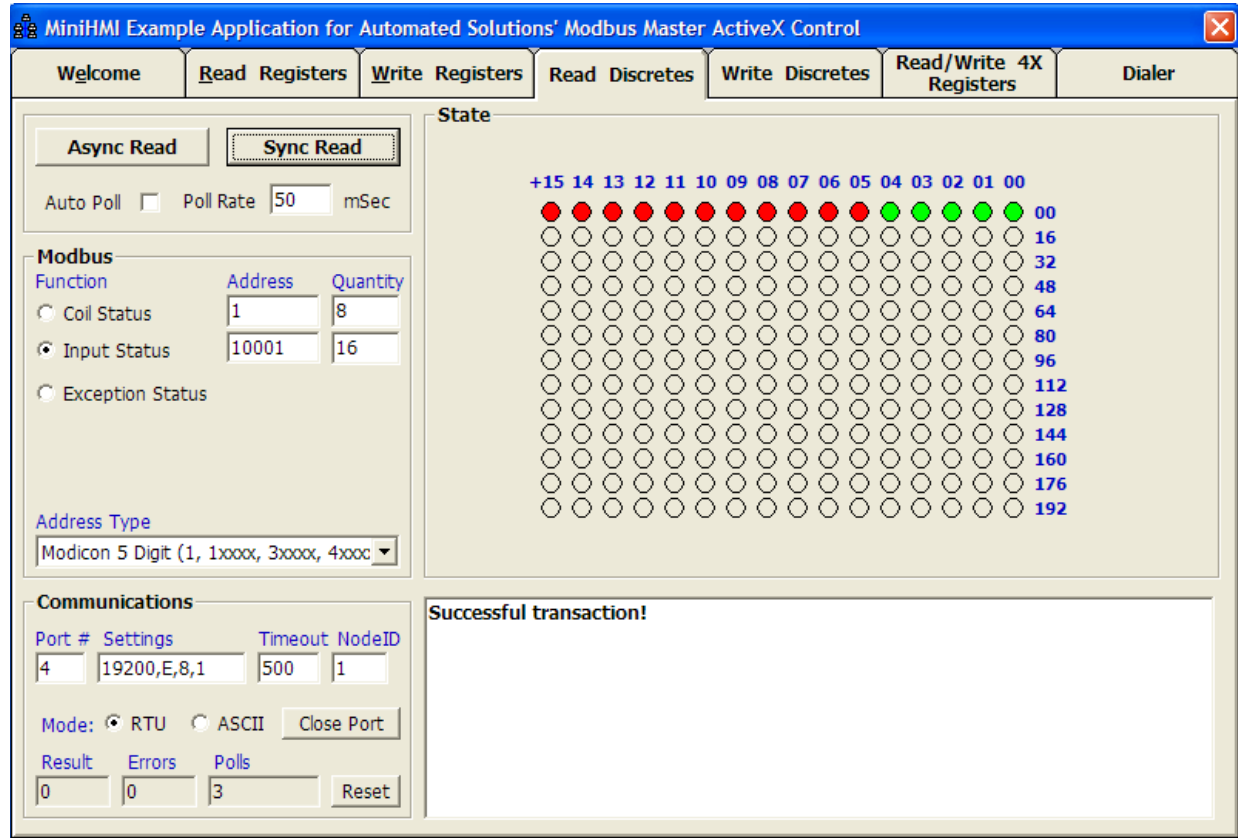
MiniHMI Example Application for Automated Solutions' Modbus Master ActiveX Control

Welcome | Read Registers | Write Registers | Read Discretes | Write Discretes | Read/Write 4X Registers | Dialer

Async Read
Sync Read
Auto Poll
Poll Rate 50 mSec

Modbus
Function
Address
Quantity
Coil Status 1 8
Input Status 10001 16
Exception Status

Address Type
Modicon 5 Digit (1, 1xxxx, 3xxxx, 4xxx

State
+15 14 13 12 11 10 09 08 07 06 05 04 03 02 01 00
00
16
32
48
64
80
96
112
128
144
160
176
192

Communications
Port # Settings Timeout NodeID
4 19200,E,8,1 500 1
Mode: RTU ASCII Close Port
Result Errors Polls
0 0 3 Reset

Successful transaction!